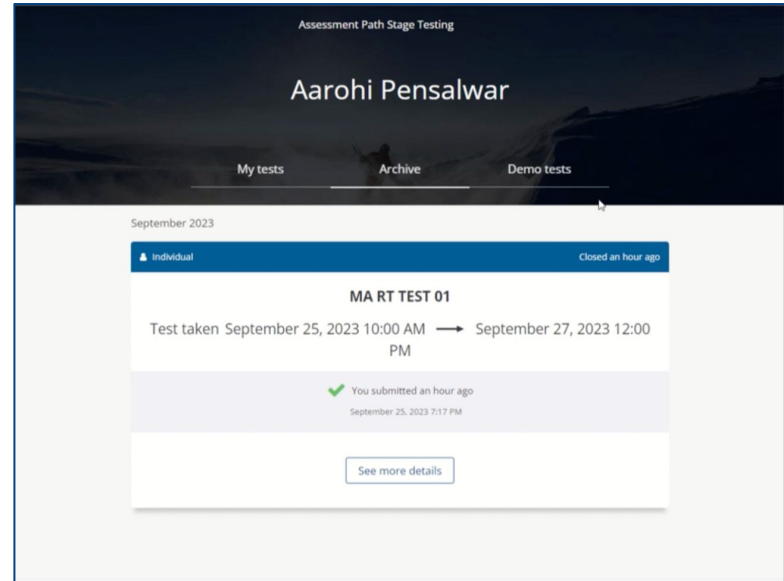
Assessment Path Stage Testing

Aarohi Pensalwar

My tests
Archive
Demo tests

September 2023

Individual
Closed an hour ago

MA RT TEST 01

Test taken September 25, 2023 10:00 AM → September 27, 2023 12:00 PM

You submitted an hour ago
September 25, 2023 7:17 PM

See more details